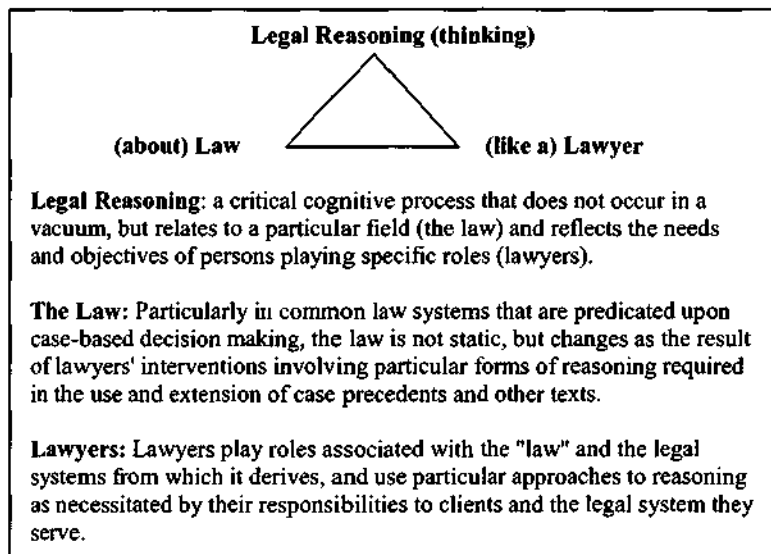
Legal Reasoning (thinking)

(about) Law

(like a) Lawyer

Legal Reasoning: a critical cognitive process that does not occur in a vacuum, but relates to a particular field (the law) and reflects the needs and objectives of persons playing specific roles (lawyers).

The Law: Particularly in common law systems that are predicated upon case-based decision making, the law is not static, but changes as the result of lawyers' interventions involving particular forms of reasoning required in the use and extension of case precedents and other texts.

Lawyers: Lawyers play roles associated with the "law" and the legal systems from which it derives, and use particular approaches to reasoning as necessitated by their responsibilities to clients and the legal system they serve.